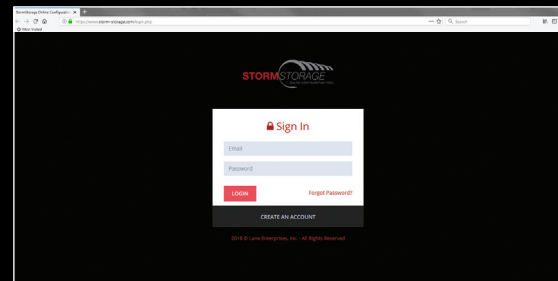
StormStorage Online Configurati ×  +

https://www.storm-storage.com/login.php

Search

Most Visited

STORMSTORAGE

Sign In

Email

Password

LOGIN

Forgot Password?

CREATE AN ACCOUNT

2018 © Lane Enterprises, Inc. - All Rights Reserved